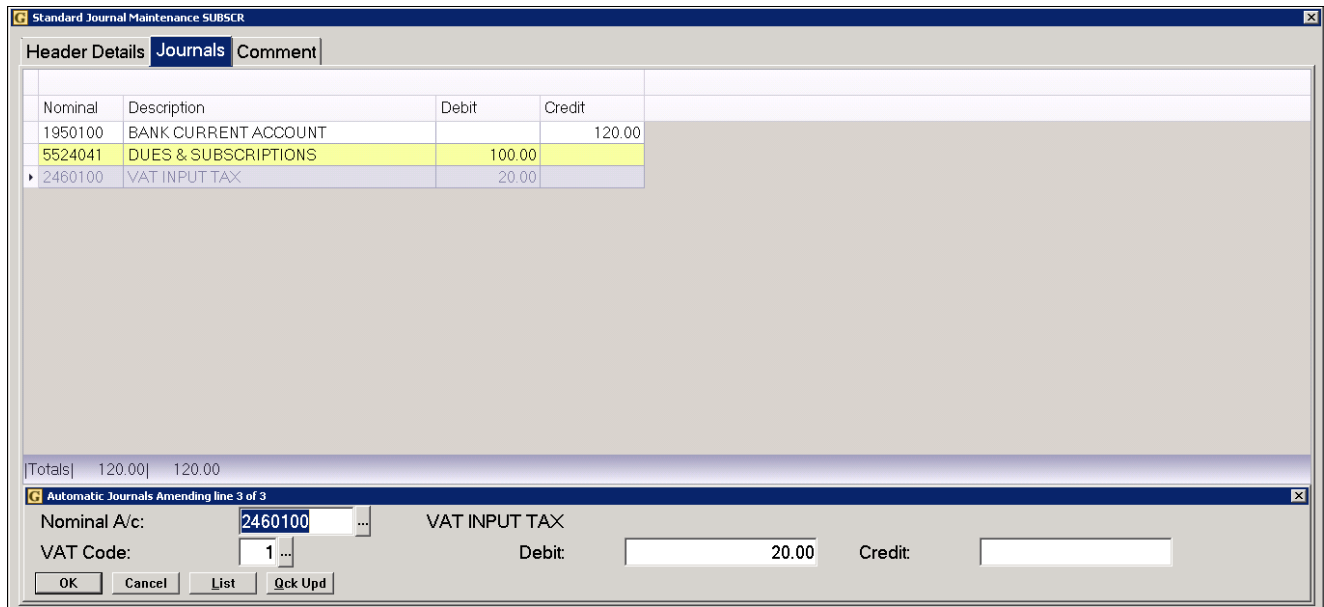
Standard Journal Maintenance SUBSCR

Header Details | Journals | Comment

| Nominal | Description | Debit | Credit |
|---|---|---|---|
| 1950100 | BANK CURRENT ACCOUNT | | 120.00 |
| 5524041 | DUES & SUBSCRIPTIONS | 100.00 | |
| 2460100 | VAT INPUT TAX | 20.00 | |

|Totals| 120.00| 120.00

Automatic Journals Amending line 3 of 3

Nominal A/c: 2460100 ... VAT INPUT TAX

VAT Code: 1 ... Debit: 20.00 Credit:

OK Cancel List Qck Upd